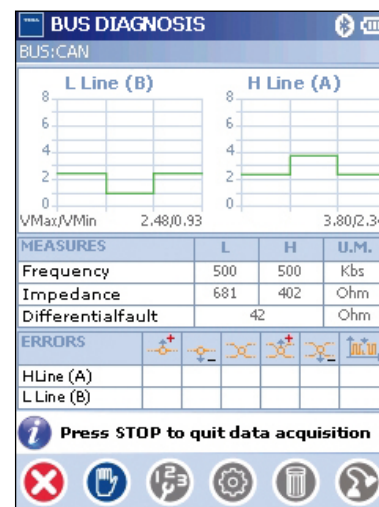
BUS DIAGNOSIS
BUS:CAN

L Line (B)
8
6
4
2
0
VMax/VMin 2.48/0.93

H Line (A)
8
6
4
2
0
3.80/2.3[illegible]

| MEASURES | L | H | U.M. |
|---|---|---|---|
| Frequency | 500 | 500 | Kbs |
| Impedance | 681 | 402 | Ohm |
| Differentialfault | 42 | | Ohm |

| ERRORS | | | | | | |
|---|---|---|---|---|---|---|
| HLine (A) | | | | | | |
| L Line (B) | | | | | | |

Press STOP to quit data acquisition